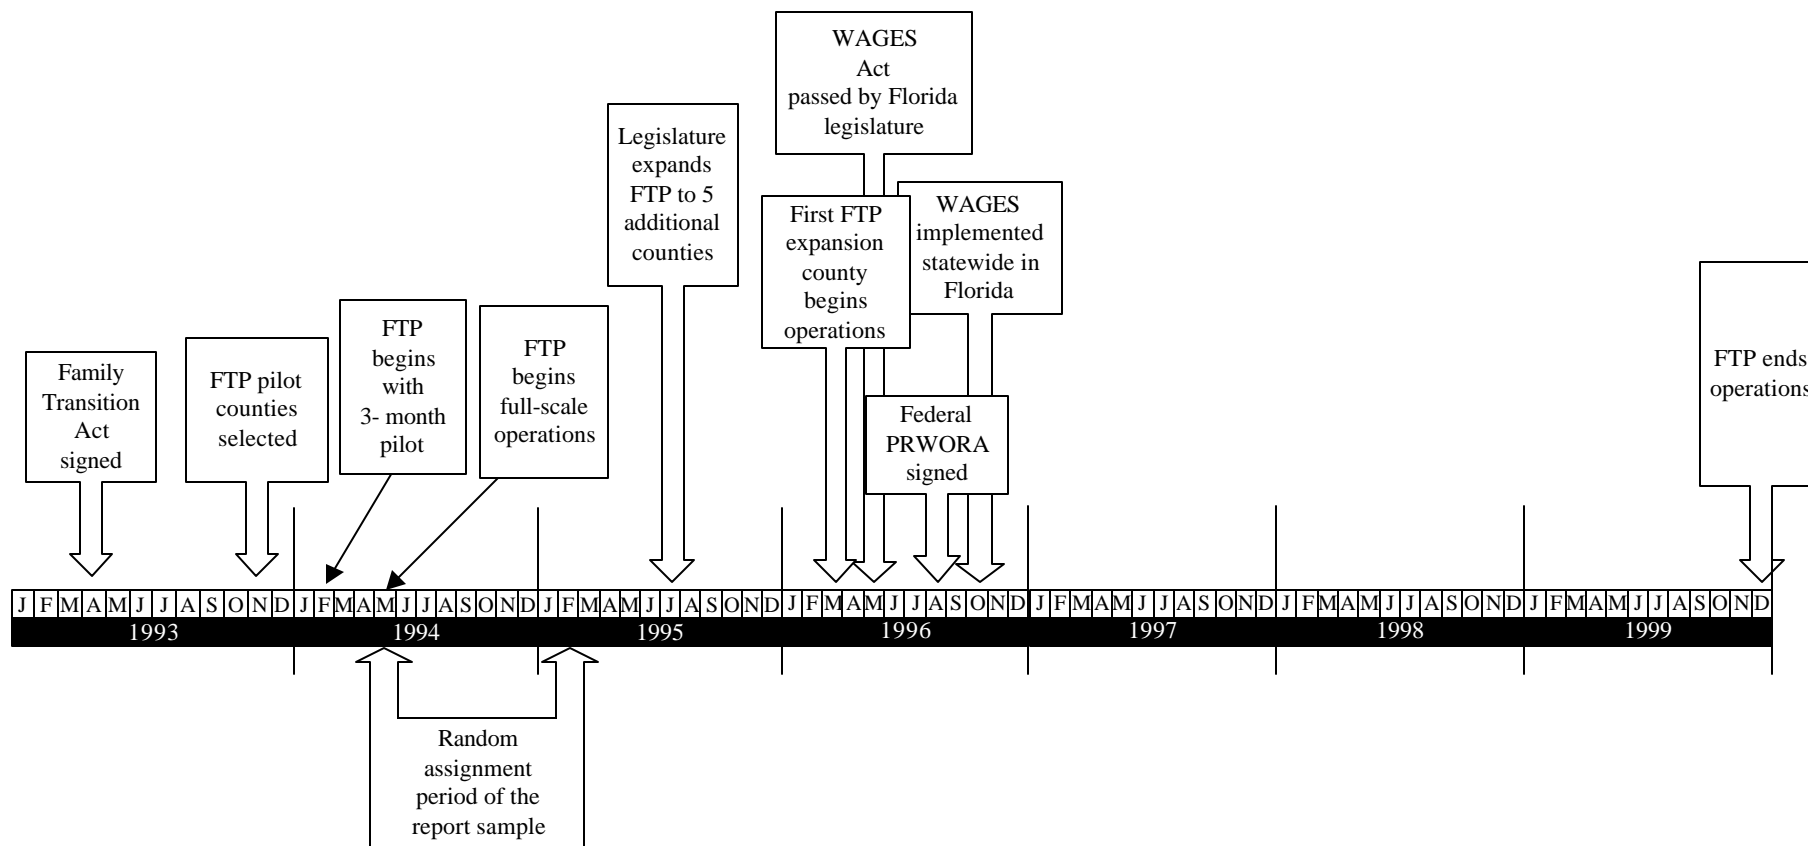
WAGES Act passed by Florida legislature

Legislature expands FTP to 5 additional counties

First FTP expansion county begins operations

WAGES implemented statewide in Florida

Family Transition Act signed

FTP pilot counties selected

FTP begins with 3- month pilot

FTP begins full-scale operations

Federal PRWORA signed

FTP ends operations

J F M A M J J A S O N D J F M A M J J A S O N D J F M A M J J A S O N D J F M A M J J A S O N D J F M A M J J A S O N D J F M A M J J A S O N D J F M A M J J A S O N D

1993 1994 1995 1996 1997 1998 1999

Random assignment period of the report sample